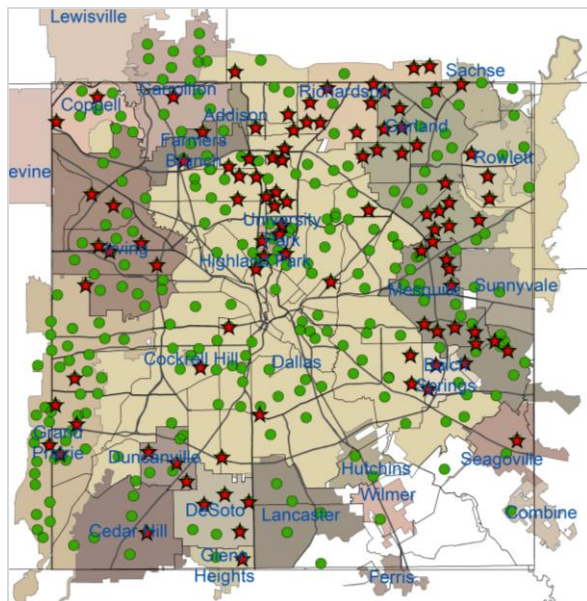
Lewisville
Coppell
Carrollton
Richardson
Sachse
Addison
Garland
Farmers Branch
Rowlett
evine
University Park
Irving
Highland Park
Mesquite
Sunnyvale
Cockrell Hill
Dallas
Balch Springs
Grand Prairie
Duncanville
Hutchins
Seagoville
Wilmer
Cedar Hill
DeSoto
Lancaster
Combine
Glenn Heights
Ferris